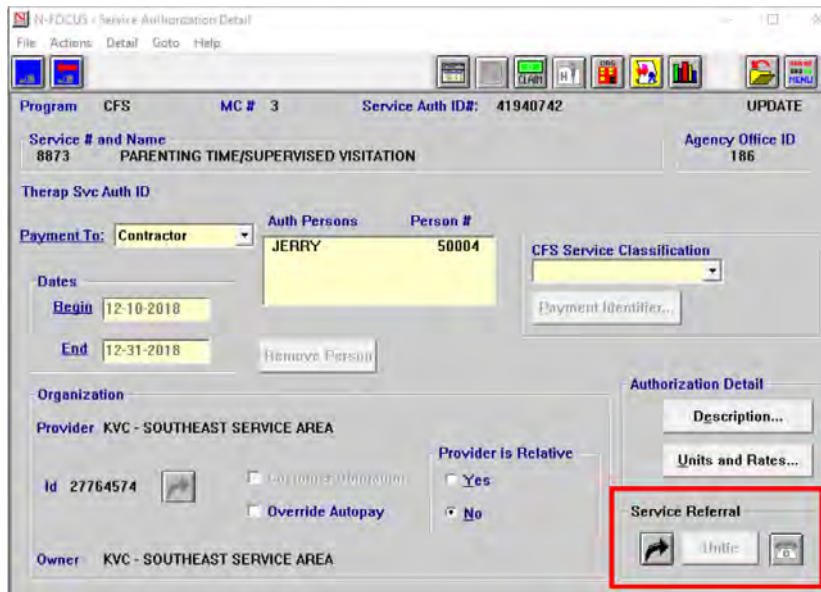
N-FOCUS - Service Authorization Detail

File Actions Detail Goto Help

CLAIM

MENU

Program CFS MC # 3 Service Auth ID#: 41940742 UPDATE

Service # and Name
8873 PARENTING TIME/SUPERVISED VISITATION

Agency Office ID
186

Therap Svc Auth ID

Payment To: Contractor

Auth Persons Person #
JERRY 50004

CFS Service Classification

Payment Identifier...

Dates

Begin 12-10-2018

End 12-31-2018

Remove Person

Organization

Provider KVC - SOUTHEAST SERVICE AREA

Id 27764574

Customer Donation

Override Autopay

Provider is Relative
Yes
No

Authorization Detail

Description...

Units and Rates...

Service Referral

Unlic

Owner KVC - SOUTHEAST SERVICE AREA